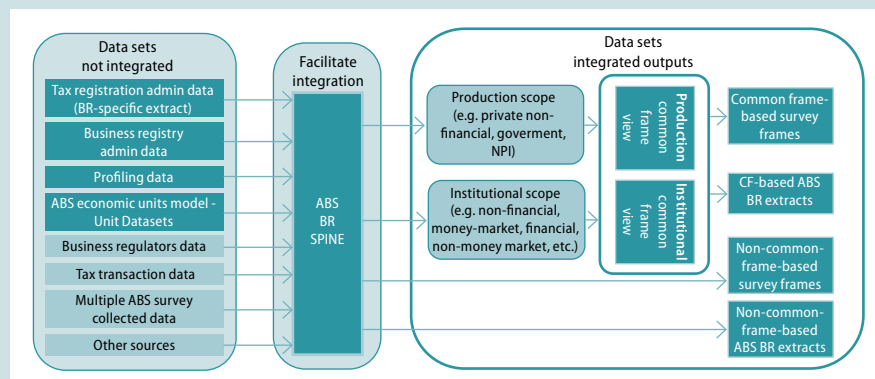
Data sets not integrated

Tax registration admin data (BR-specific extract)

Business registry admin data

Profiling data

ABS economic units model - Unit Datasets

Business regulators data

Tax transaction data

Multiple ABS survey collected data

Other sources

Facilitate integration

ABS BR SPINE

Data sets integrated outputs

Production scope (e.g. private non-financial, goverment, NPI)

Institutional scope (e.g. non-financial, money-market, financial, non-money market, etc.)

Production common frame view

Institutional common frame view

Common frame-based survey frames

CF-based ABS BR extracts

Non-common-frame-based survey frames

Non-common-frame-based ABS BR extracts